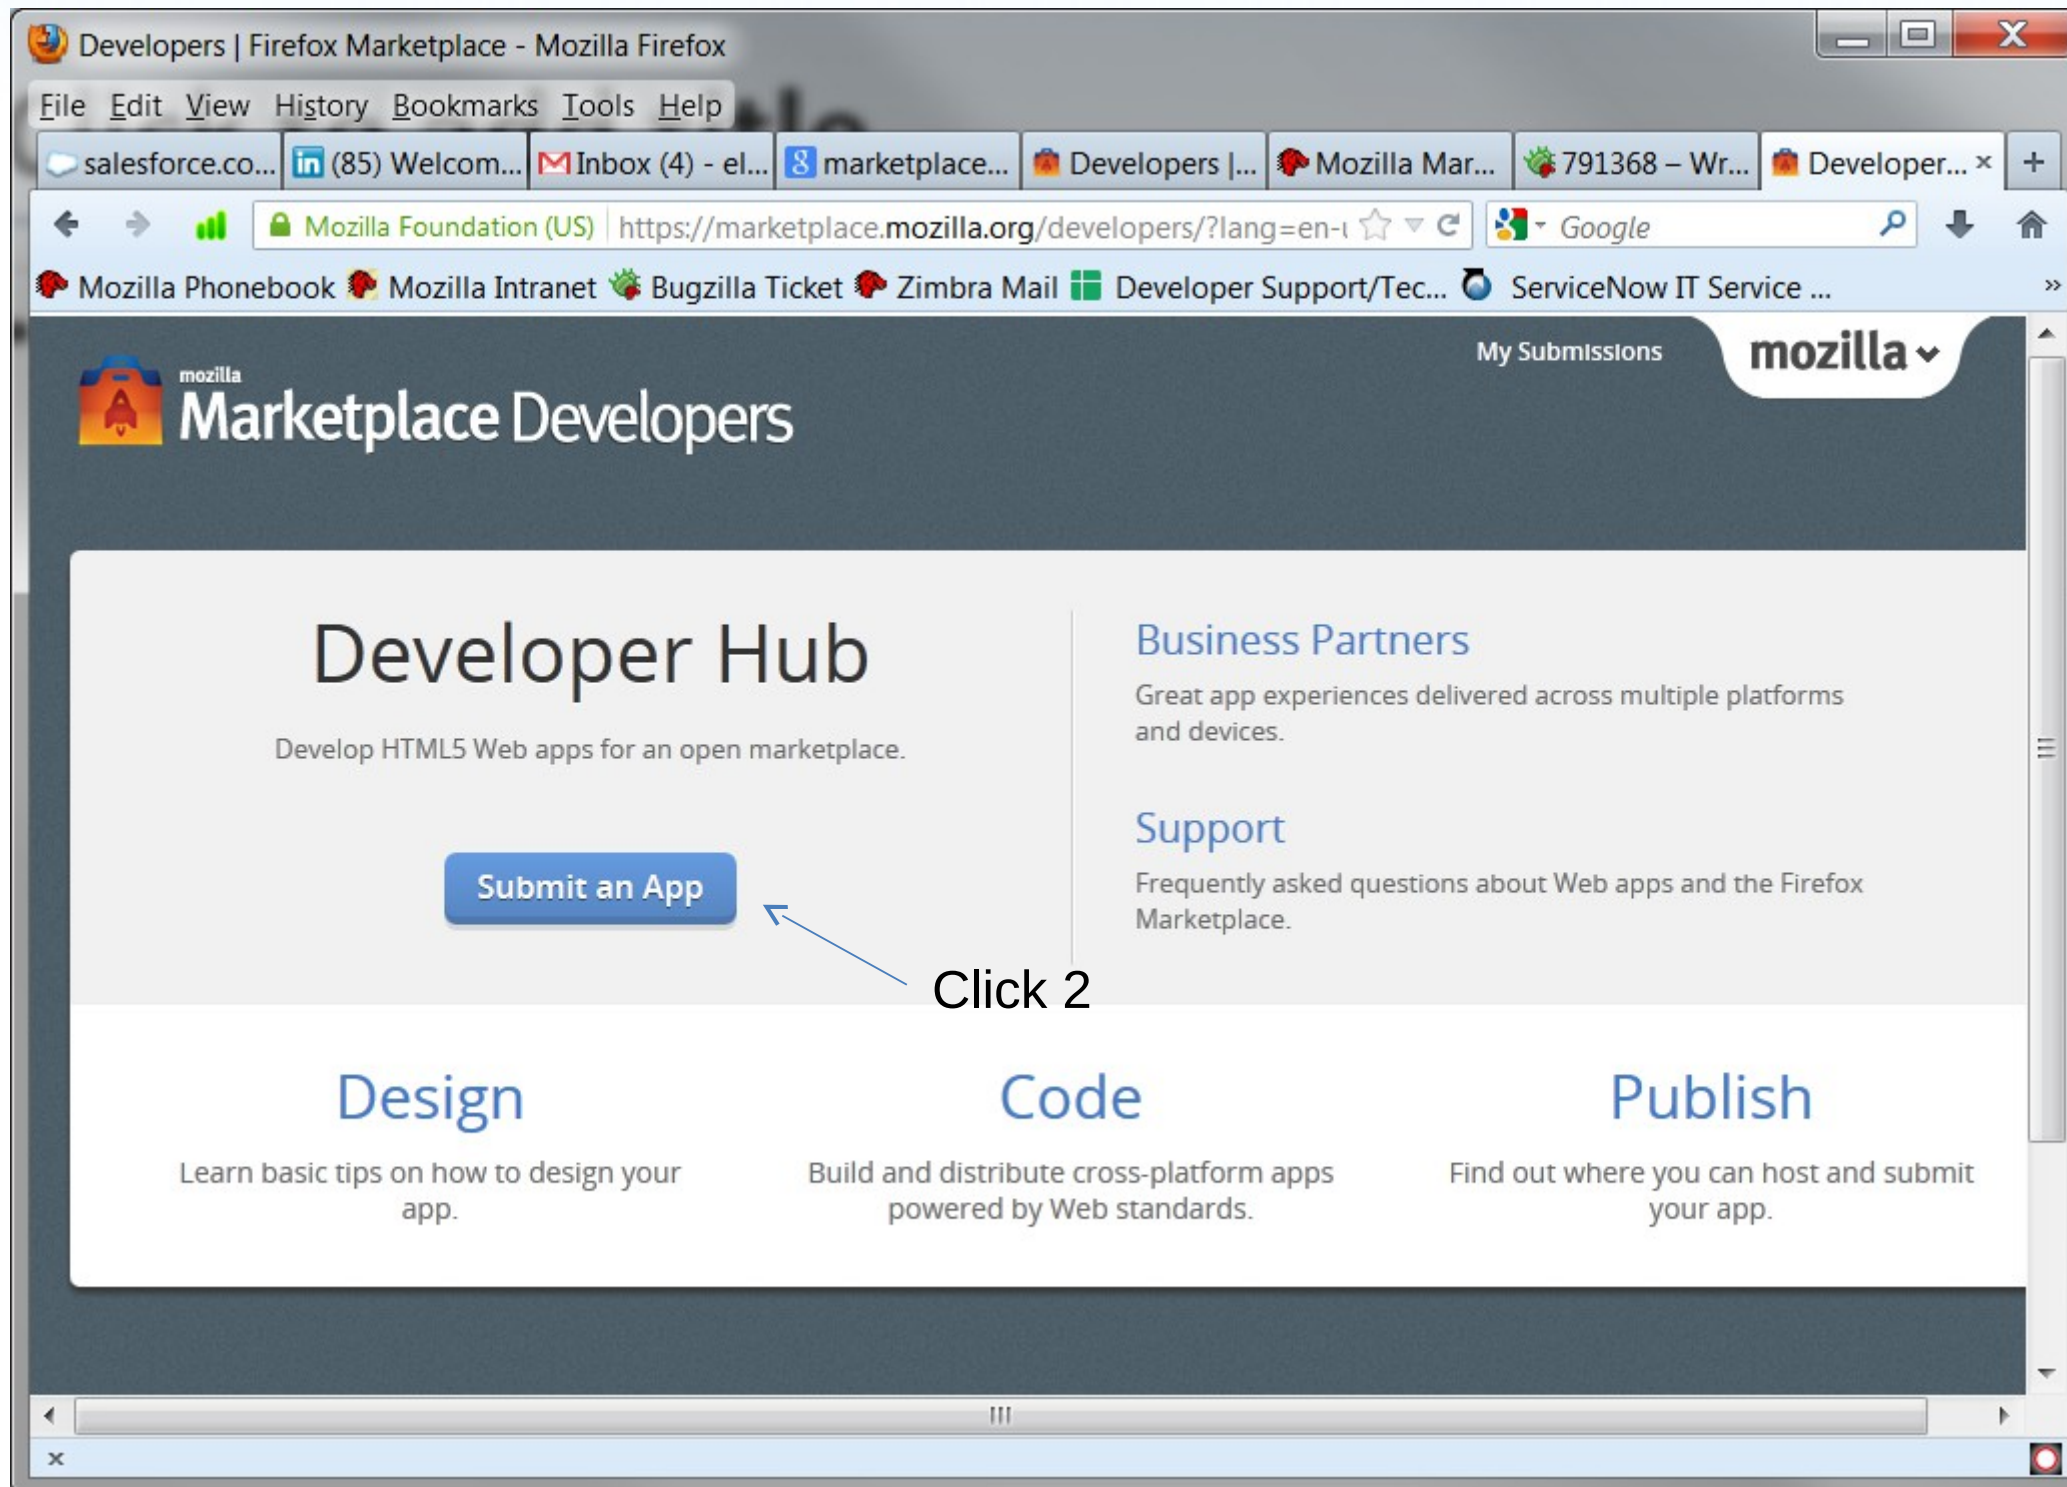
Developers | Firefox Marketplace - Mozilla Firefox

File Edit View History Bookmarks Tools Help

salesforce.co... (85) Welcom... Inbox (4) - el... marketplace... Developers |... Mozilla Mar... 791368 – Wr... Developer... × +

Mozilla Foundation (US) https://marketplace.mozilla.org/developers/?lang=en-u Google

Mozilla Phonebook Mozilla Intranet Bugzilla Ticket Zimbra Mail Developer Support/Tec... ServiceNow IT Service ... »

My Submissions mozilla

mozilla
Marketplace Developers

Developer Hub

Develop HTML5 Web apps for an open marketplace.

Submit an App

Click 2

Business Partners

Great app experiences delivered across multiple platforms and devices.

Support

Frequently asked questions about Web apps and the Firefox Marketplace.

Design

Learn basic tips on how to design your app.

Code

Build and distribute cross-platform apps powered by Web standards.

Publish

Find out where you can host and submit your app.